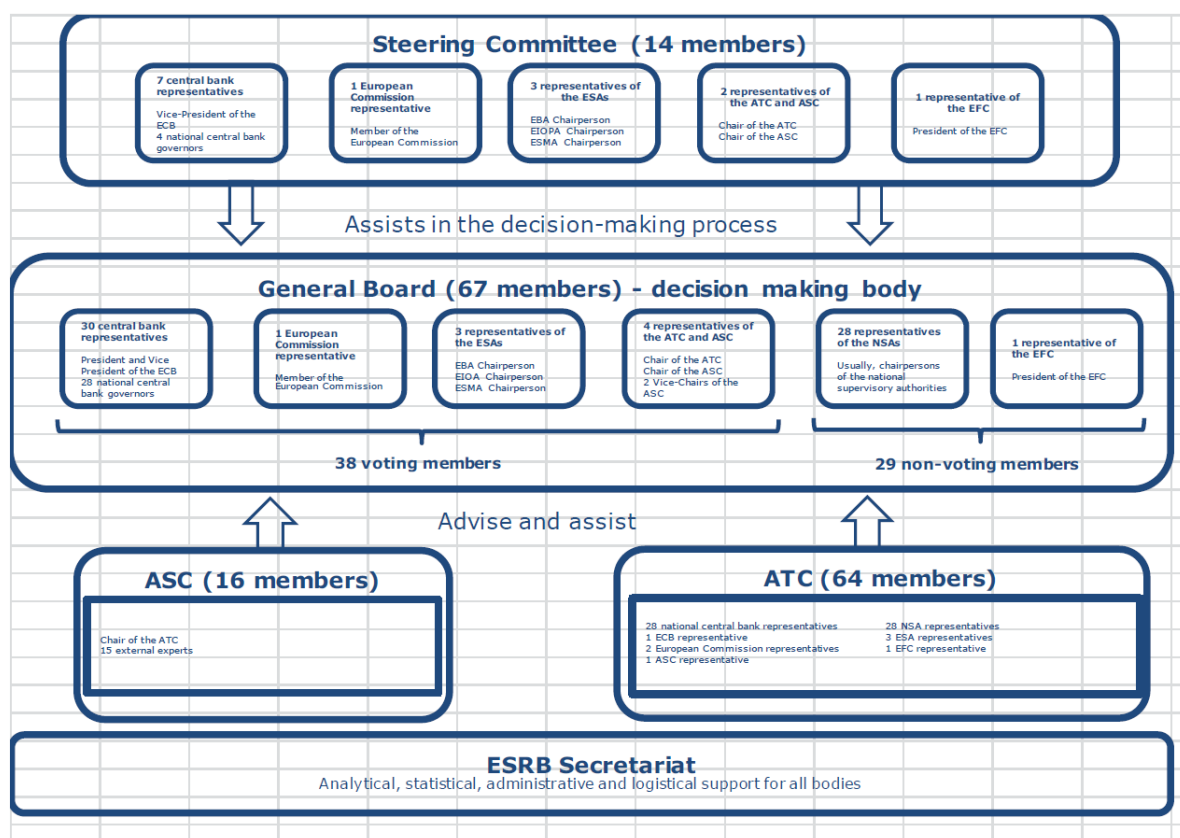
Steering Committee (14 members)

7 central bank representatives

Vice-President of the ECB
4 national central bank governors

1 European Commission representative

Member of the European Commission

3 representatives of the ESAs

EBA Chairperson
EIOPA Chairperson
ESMA Chairperson

2 representatives of the ATC and ASC

Chair of the ATC
Chair of the ASC

1 representative of the EFC

President of the EFC

Assists in the decision-making process

General Board (67 members) - decision making body

30 central bank representatives

President and Vice President of the ECB
28 national central bank governors

1 European Commission representative

Member of the European Commission

3 representatives of the ESAs

EBA Chairperson
EIOA Chairperson
ESMA Chairperson

4 representatives of the ATC and ASC

Chair of the ATC
Chair of the ASC
2 Vice-Chairs of the ASC

28 representatives of the NSAs

Usually, chairpersons of the national supervisory authorities

1 representative of the EFC

President of the EFC

38 voting members

29 non-voting members

Advise and assist

ASC (16 members)

Chair of the ATC
15 external experts

ATC (64 members)

28 national central bank representatives
1 ECB representative
2 European Commission representatives
1 ASC representative

28 NSA representatives
3 ESA representatives
1 EFC representative

ESRB Secretariat
Analytical, statistical, administrative and logistical support for all bodies